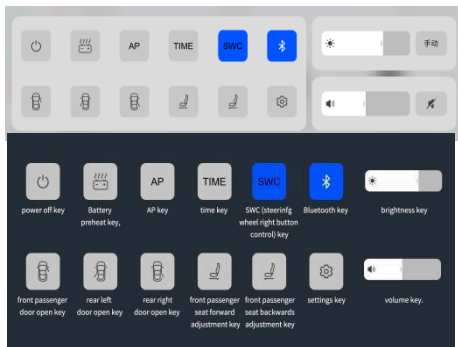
AP

TIME

SWC

手动

AP

TIME

SWC

power off key

Battery preheat key,

AP key

time key

SWC (steerinfg wheel right button control) key

Bluetooth key

brightness key

front passenger door open key

rear left door open key

rear right door open key

front passenger seat forward adjustment key

front passenger seat backwards adjustment key

settings key

volume key.